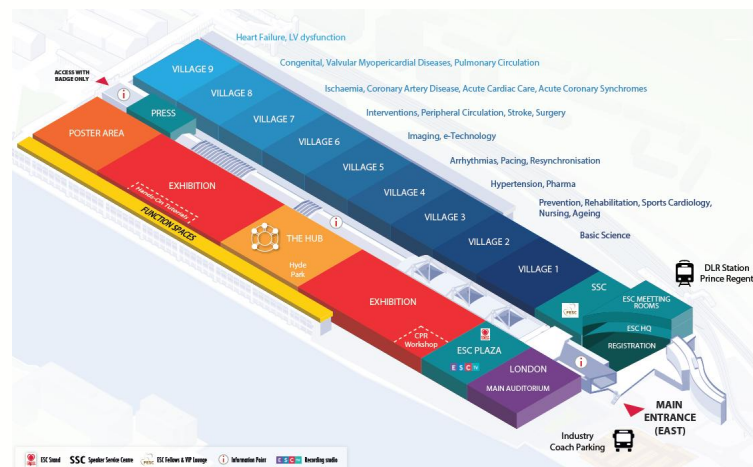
Heart Failure, LV dysfunction

Congenital, Valvular Myopericardial Diseases, Pulmonary Circulation

ACCESS WITH BADGE ONLY

VILLAGE 9

Ischaemia, Coronary Artery Disease, Acute Cardiac Care, Acute Coronary Synchromes

VILLAGE 8

PRESS

Interventions, Peripheral Circulation, Stroke, Surgery

VILLAGE 7

POSTER AREA

Imaging, e-Technology

VILLAGE 6

Arrhythmias, Pacing, Resynchronisation

VILLAGE 5

EXHIBITION

Hands-On Tutorials

Hypertension, Pharma

VILLAGE 4

Prevention, Rehabilitation, Sports Cardiology, Nursing, Ageing

FUNCTION SPACES

VILLAGE 3

THE HUB

VILLAGE 2

Basic Science

Hyde Park

VILLAGE 1

DLR Station Prince Regent

SSC

ESC MEETING ROOMS

EXHIBITION

ESC HQ

CPR Workshop

REGISTRATION

ESC PLAZA

ESC TV

LONDON

MAIN AUDITORIUM

MAIN ENTRANCE (EAST)

Industry Coach Parking

ESC Stand SSC Speaker Service Centre ESC Fellows & VIP Lounge Information Point ESC TV Recording studio